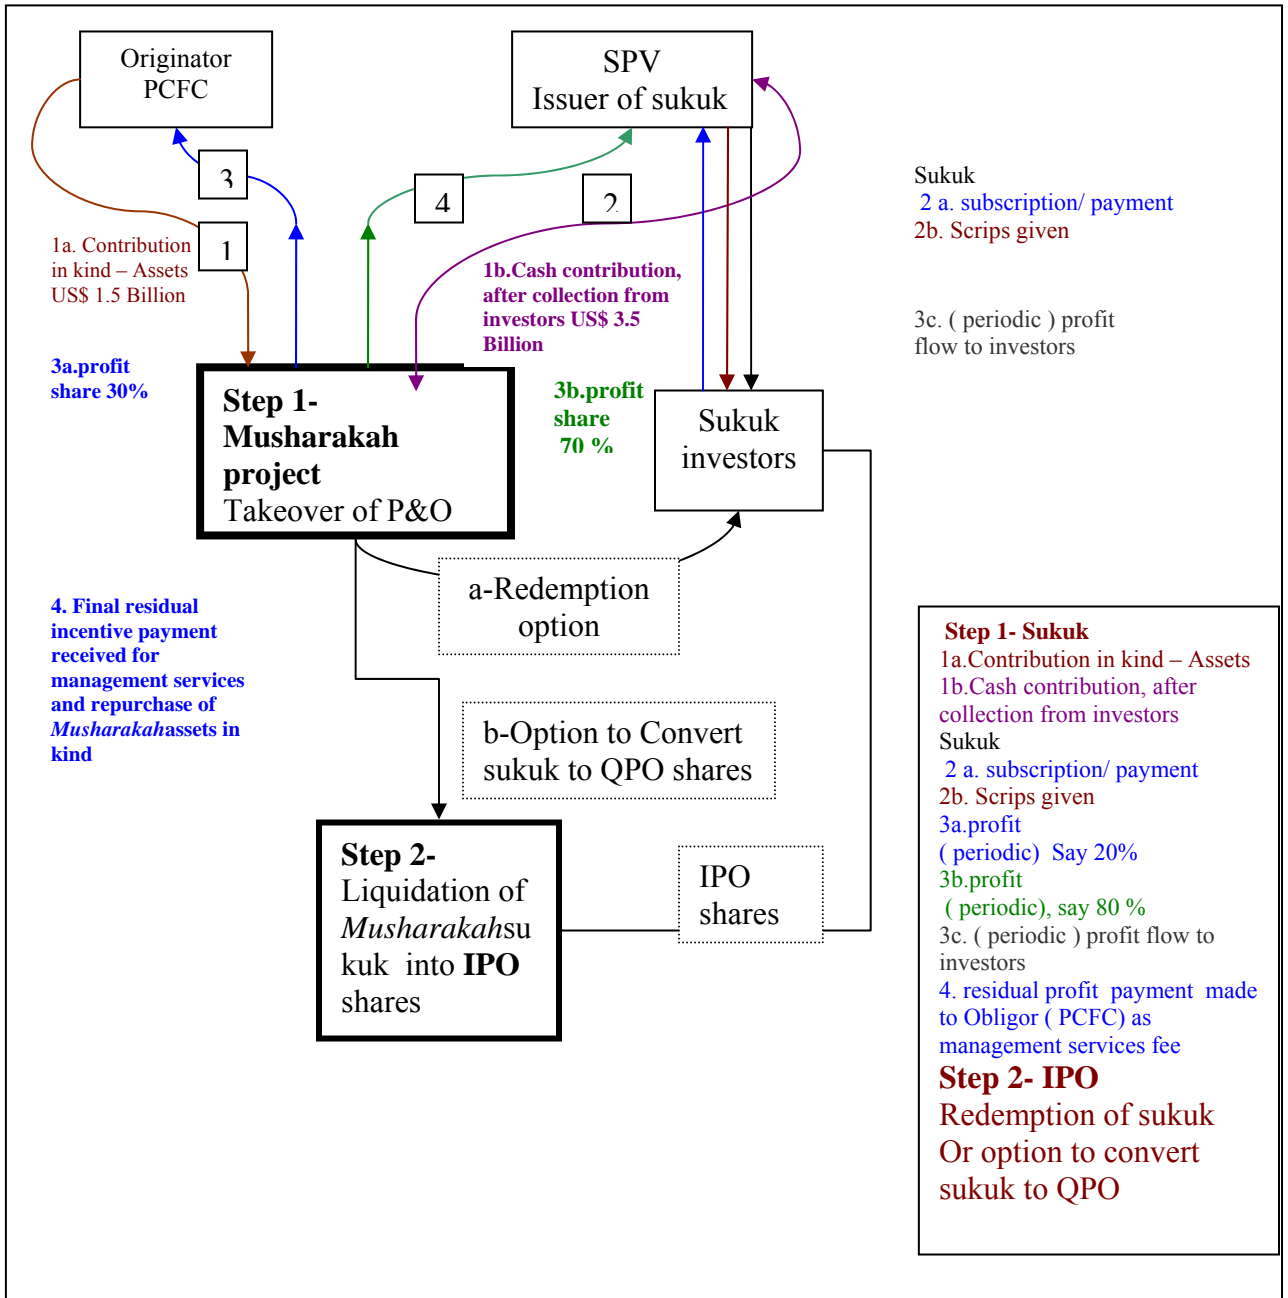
Originator PCFC

SPV
Issuer of sukuk

3

4

2

1

1a. Contribution in kind – Assets US$ 1.5 Billion

1b.Cash contribution, after collection from investors US$ 3.5 Billion

Sukuk
2 a. subscription/ payment
2b. Scrips given

3c. ( periodic ) profit flow to investors

3a.profit share 30%

3b.profit share 70 %

Step 1- Musharakah project
Takeover of P&O

Sukuk investors

a-Redemption option

4. Final residual incentive payment received for management services and repurchase of *Musharakah*assets in kind

b-Option to Convert sukuk to QPO shares

Step 2- Liquidation of *Musharakah*sukuk into **IPO** shares

IPO shares

Step 1- Sukuk
1a.Contribution in kind – Assets
1b.Cash contribution, after collection from investors
Sukuk
2 a. subscription/ payment
2b. Scrips given
3a.profit
( periodic) Say 20%
3b.profit
( periodic), say 80 %
3c. ( periodic ) profit flow to investors
4. residual profit payment made to Obligor ( PCFC) as management services fee
Step 2- IPO
Redemption of sukuk
Or option to convert sukuk to QPO